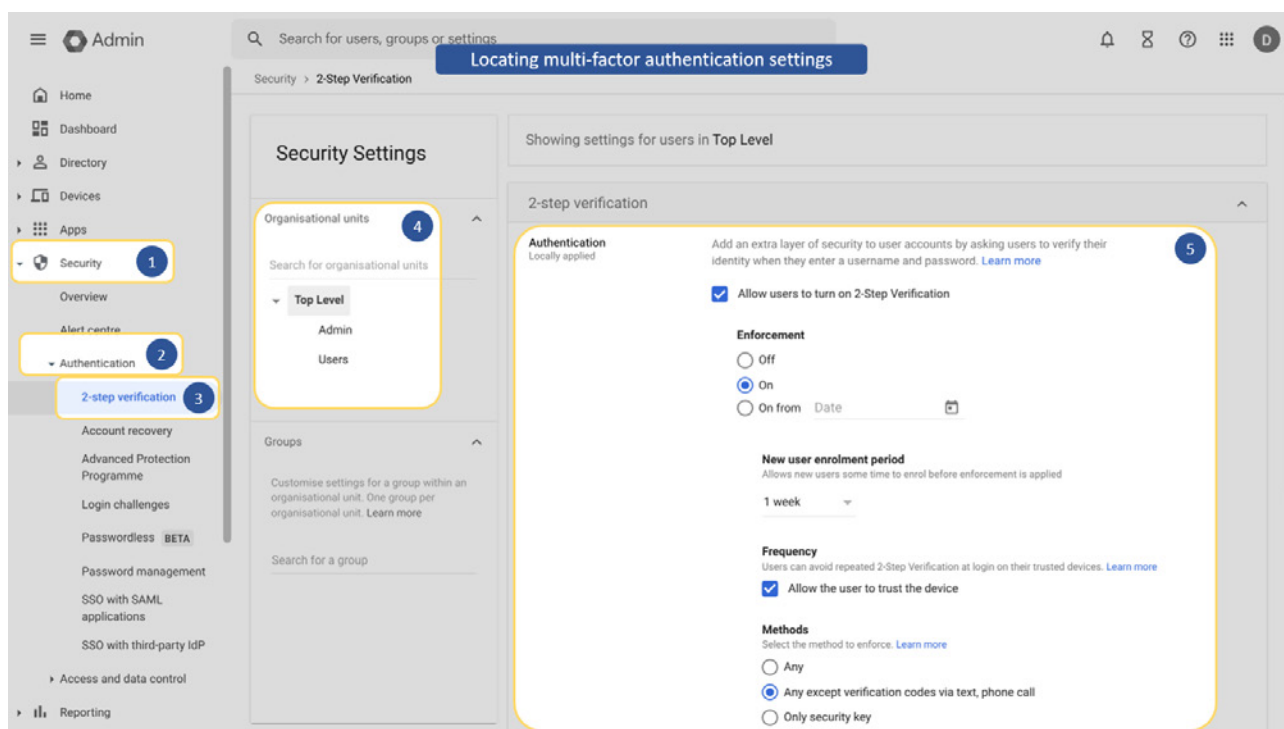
Admin

Search for users, groups or settings

Locating multi-factor authentication settings

D

Security > 2-Step Verification

Home
Dashboard
Directory
Devices
Apps
Security 1
Overview
Alert centre
Authentication 2
2-step verification 3
Account recovery
Advanced Protection Programme
Login challenges
Passwordless BETA
Password management
SSO with SAML applications
SSO with third-party IdP
Access and data control
Reporting

Security Settings

Organisational units 4

Search for organisational units

Top Level
Admin
Users

Groups

Customise settings for a group within an organisational unit. One group per organisational unit. Learn more

Search for a group

Showing settings for users in Top Level

2-step verification

Authentication
Locally applied

Add an extra layer of security to user accounts by asking users to verify their identity when they enter a username and password. Learn more 5

Allow users to turn on 2-Step Verification

Enforcement
Off
On
On from Date

New user enrolment period
Allows new users some time to enrol before enforcement is applied
1 week

Frequency
Users can avoid repeated 2-Step Verification at login on their trusted devices. Learn more
Allow the user to trust the device

Methods
Select the method to enforce. Learn more
Any
Any except verification codes via text, phone call
Only security key